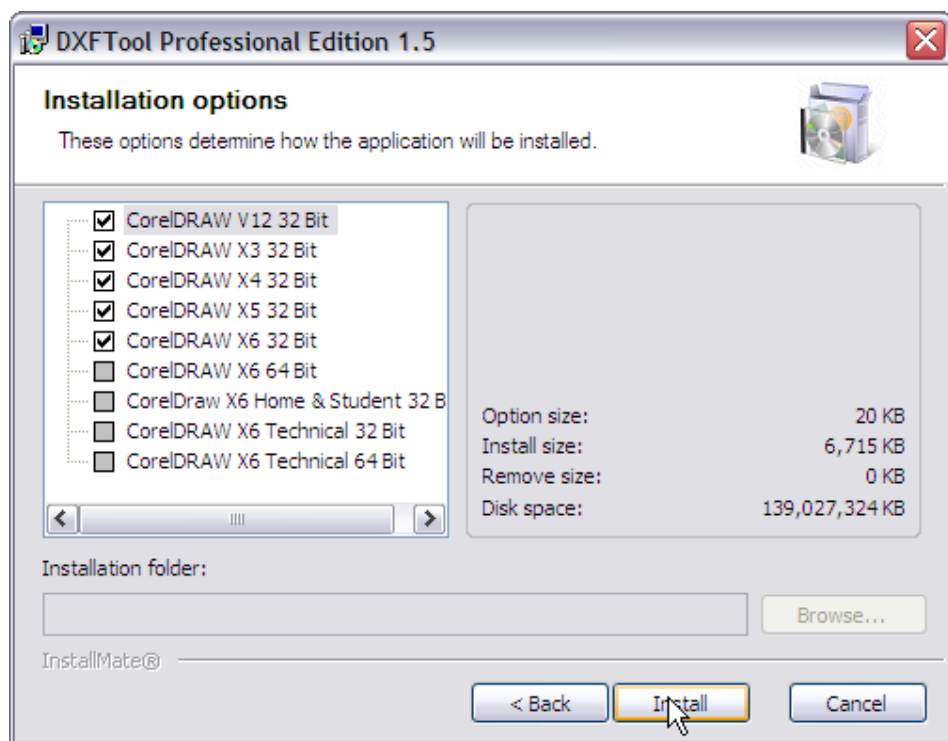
DXFTool Professional Edition 1.5

Installation options

These options determine how the application will be installed.

CorelDRAW V12 32 Bit
CorelDRAW X3 32 Bit
CorelDRAW X4 32 Bit
CorelDRAW X5 32 Bit
CorelDRAW X6 32 Bit
CorelDRAW X6 64 Bit
CorelDraw X6 Home & Student 32 B
CorelDRAW X6 Technical 32 Bit
CorelDRAW X6 Technical 64 Bit

| | |
|---|---|
| Option size: | 20 KB |
| Install size: | 6,715 KB |
| Remove size: | 0 KB |
| Disk space: | 139,027,324 KB |

Installation folder:

Browse...

InstallMate®

< Back
Install
Cancel